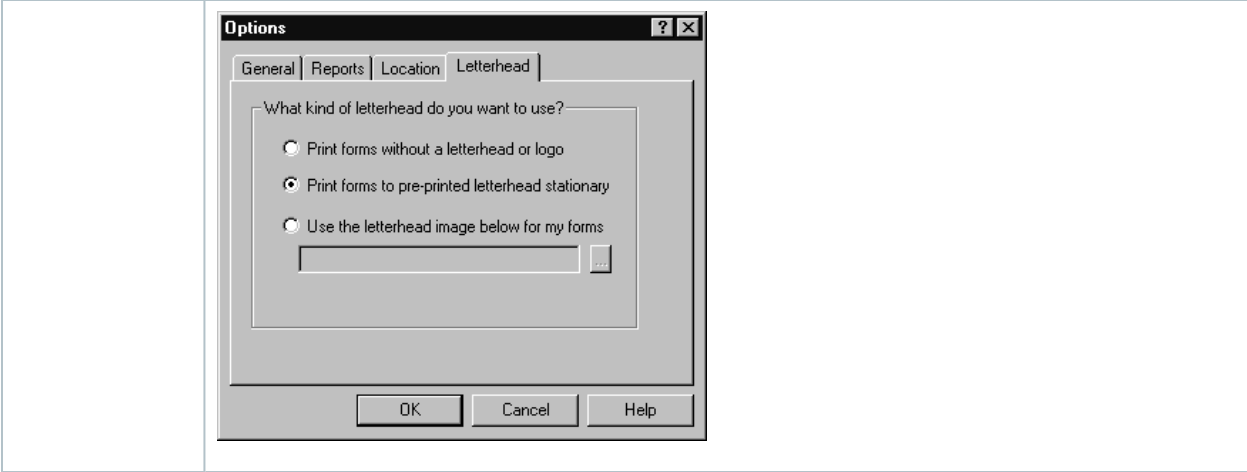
Options

General | Reports | Location | Letterhead

What kind of letterhead do you want to use?

Print forms without a letterhead or logo

Print forms to pre-printed letterhead stationary

Use the letterhead image below for my forms

...

OK | Cancel | Help